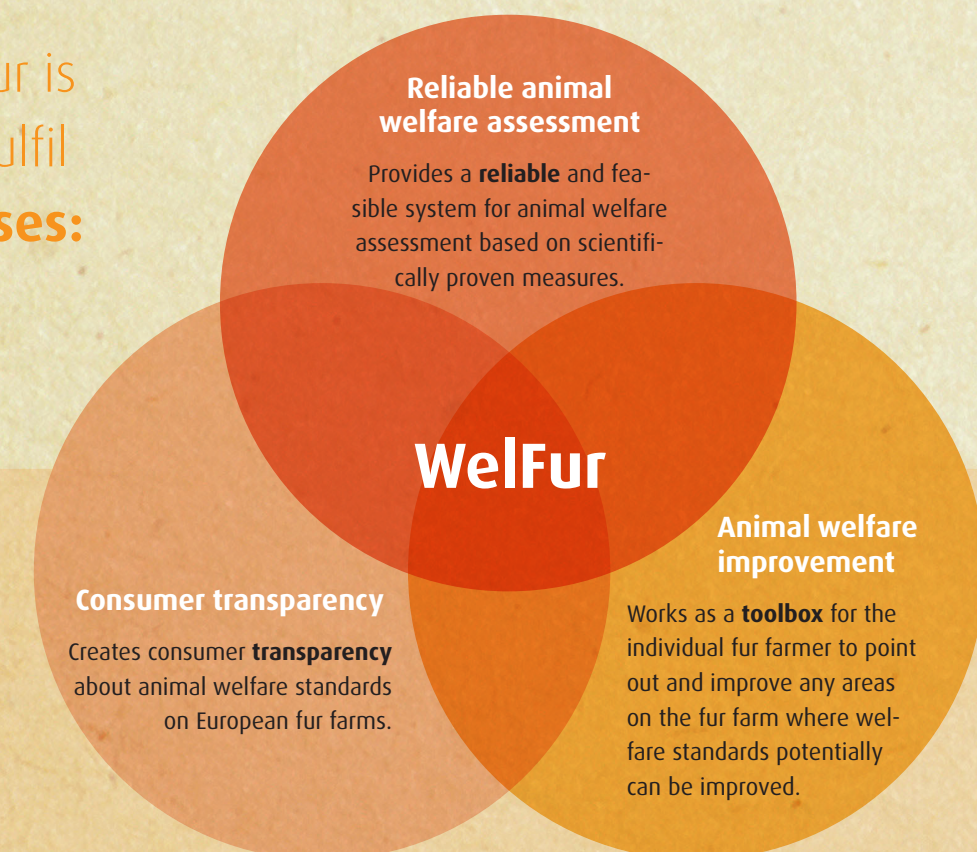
ur is
ulfil
ses:

Reliable animal welfare assessment

Provides a **reliable** and feasible system for animal welfare assessment based on scientifically proven measures.

WelFur

Consumer transparency

Creates consumer **transparency** about animal welfare standards on European fur farms.

Animal welfare improvement

Works as a **toolbox** for the individual fur farmer to point out and improve any areas on the fur farm where welfare standards potentially can be improved.